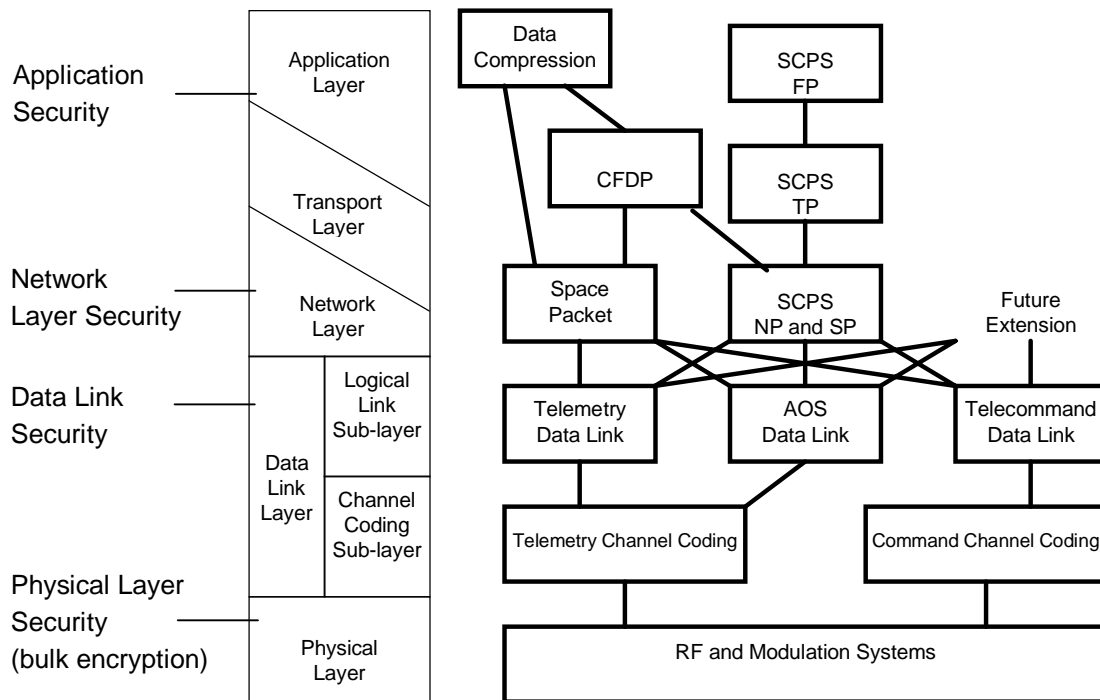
Application Security

Network Layer Security

Data Link Security

Physical Layer Security (bulk encryption)

Application Layer

Transport Layer

Network Layer

Data Link Layer

Logical Link Sub-layer

Channel Coding Sub-layer

Physical Layer

Data Compression

SCPS FP

CFDP

SCPS TP

Space Packet

SCPS NP and SP

Future Extension

Telemetry Data Link

AOS Data Link

Telecommand Data Link

Telemetry Channel Coding

Command Channel Coding

RF and Modulation Systems